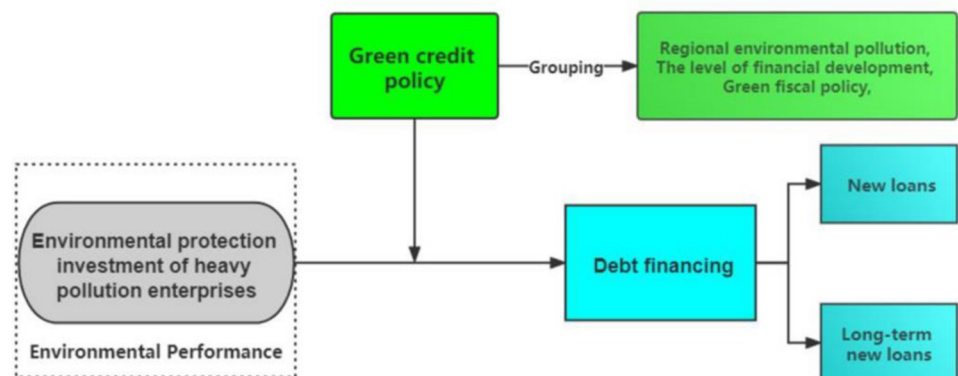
Green credit policy

Grouping

Regional environmental pollution, The level of financial development, Green fiscal policy,

Environmental protection investment of heavy pollution enterprises

Environmental Performance

Debt financing

New loans

Long-term new loans